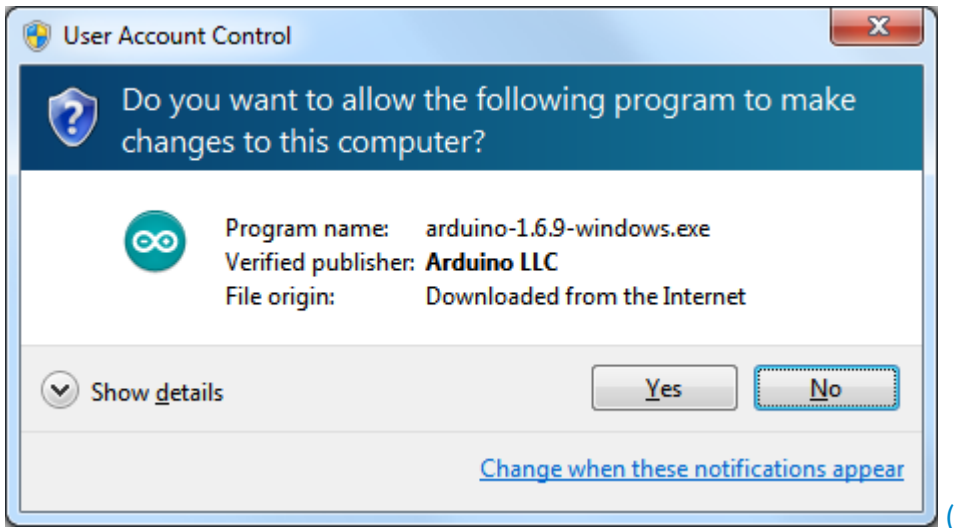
User Account Control

Do you want to allow the following program to make changes to this computer?

Program name: arduino-1.6.9-windows.exe
Verified publisher: Arduino LLC
File origin: Downloaded from the Internet

Show details

Yes

No

Change when these notifications appear

(